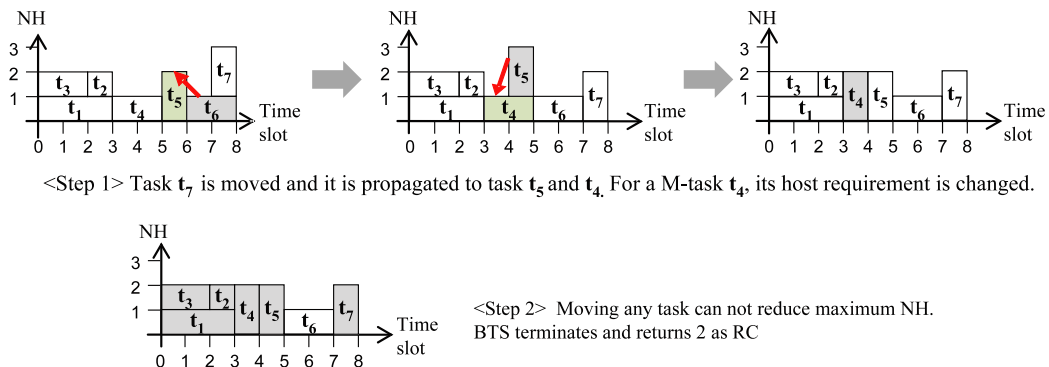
NH
3
2
1
$\mathbf{t_3}$ $\mathbf{t_2}$ $\mathbf{t_1}$ $\mathbf{t_4}$ $\mathbf{t_5}$ $\mathbf{t_6}$ $\mathbf{t_7}$
Time slot
0 1 2 3 4 5 6 7 8

NH
3
2
1
$\mathbf{t_3}$ $\mathbf{t_2}$ $\mathbf{t_5}$ $\mathbf{t_1}$ $\mathbf{t_4}$ $\mathbf{t_6}$ $\mathbf{t_7}$
Time slot
0 1 2 3 4 5 6 7 8

NH
3
2
1
$\mathbf{t_3}$ $\mathbf{t_2}$ $\mathbf{t_4}$ $\mathbf{t_5}$ $\mathbf{t_1}$ $\mathbf{t_6}$ $\mathbf{t_7}$
Time slot
0 1 2 3 4 5 6 7 8

<Step 1> Task $\mathbf{t_7}$ is moved and it is propagated to task $\mathbf{t_5}$ and $\mathbf{t_4}$. For a M-task $\mathbf{t_4}$, its host requirement is changed.

NH
3
2
1
$\mathbf{t_3}$ $\mathbf{t_2}$ $\mathbf{t_4}$ $\mathbf{t_5}$ $\mathbf{t_1}$ $\mathbf{t_6}$ $\mathbf{t_7}$
Time slot
0 1 2 3 4 5 6 7 8

<Step 2> Moving any task can not reduce maximum NH. BTS terminates and returns 2 as RC